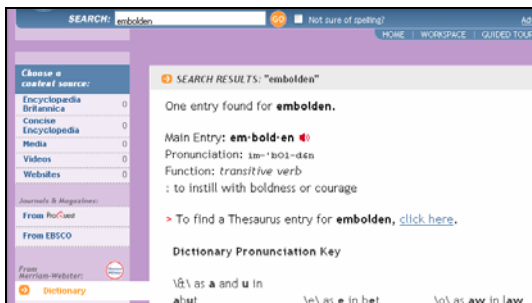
SEARCH: embolden GO Not sure of spelling? Ad

HOME | WORKSPACE | GUIDED TOUR

Choose a content source:

Encyclopaedia Britannica 0

Concise Encyclopedia 0

Media 0

Videos 0

Websites 0

Journals & Magazines:

From ProQuest

From EBSCO

From Merriam-Webster:

Dictionary

SEARCH RESULTS: "embolden"

One entry found for embolden.

Main Entry: em·bold·en

Pronunciation: im-ˈbōl-dən

Function: transitive verb

: to instill with boldness or courage

> To find a Thesaurus entry for embolden, click here.

Dictionary Pronunciation Key

\ə\ as a and u in abut

\e\ as e in bet

\o\ as aw in law